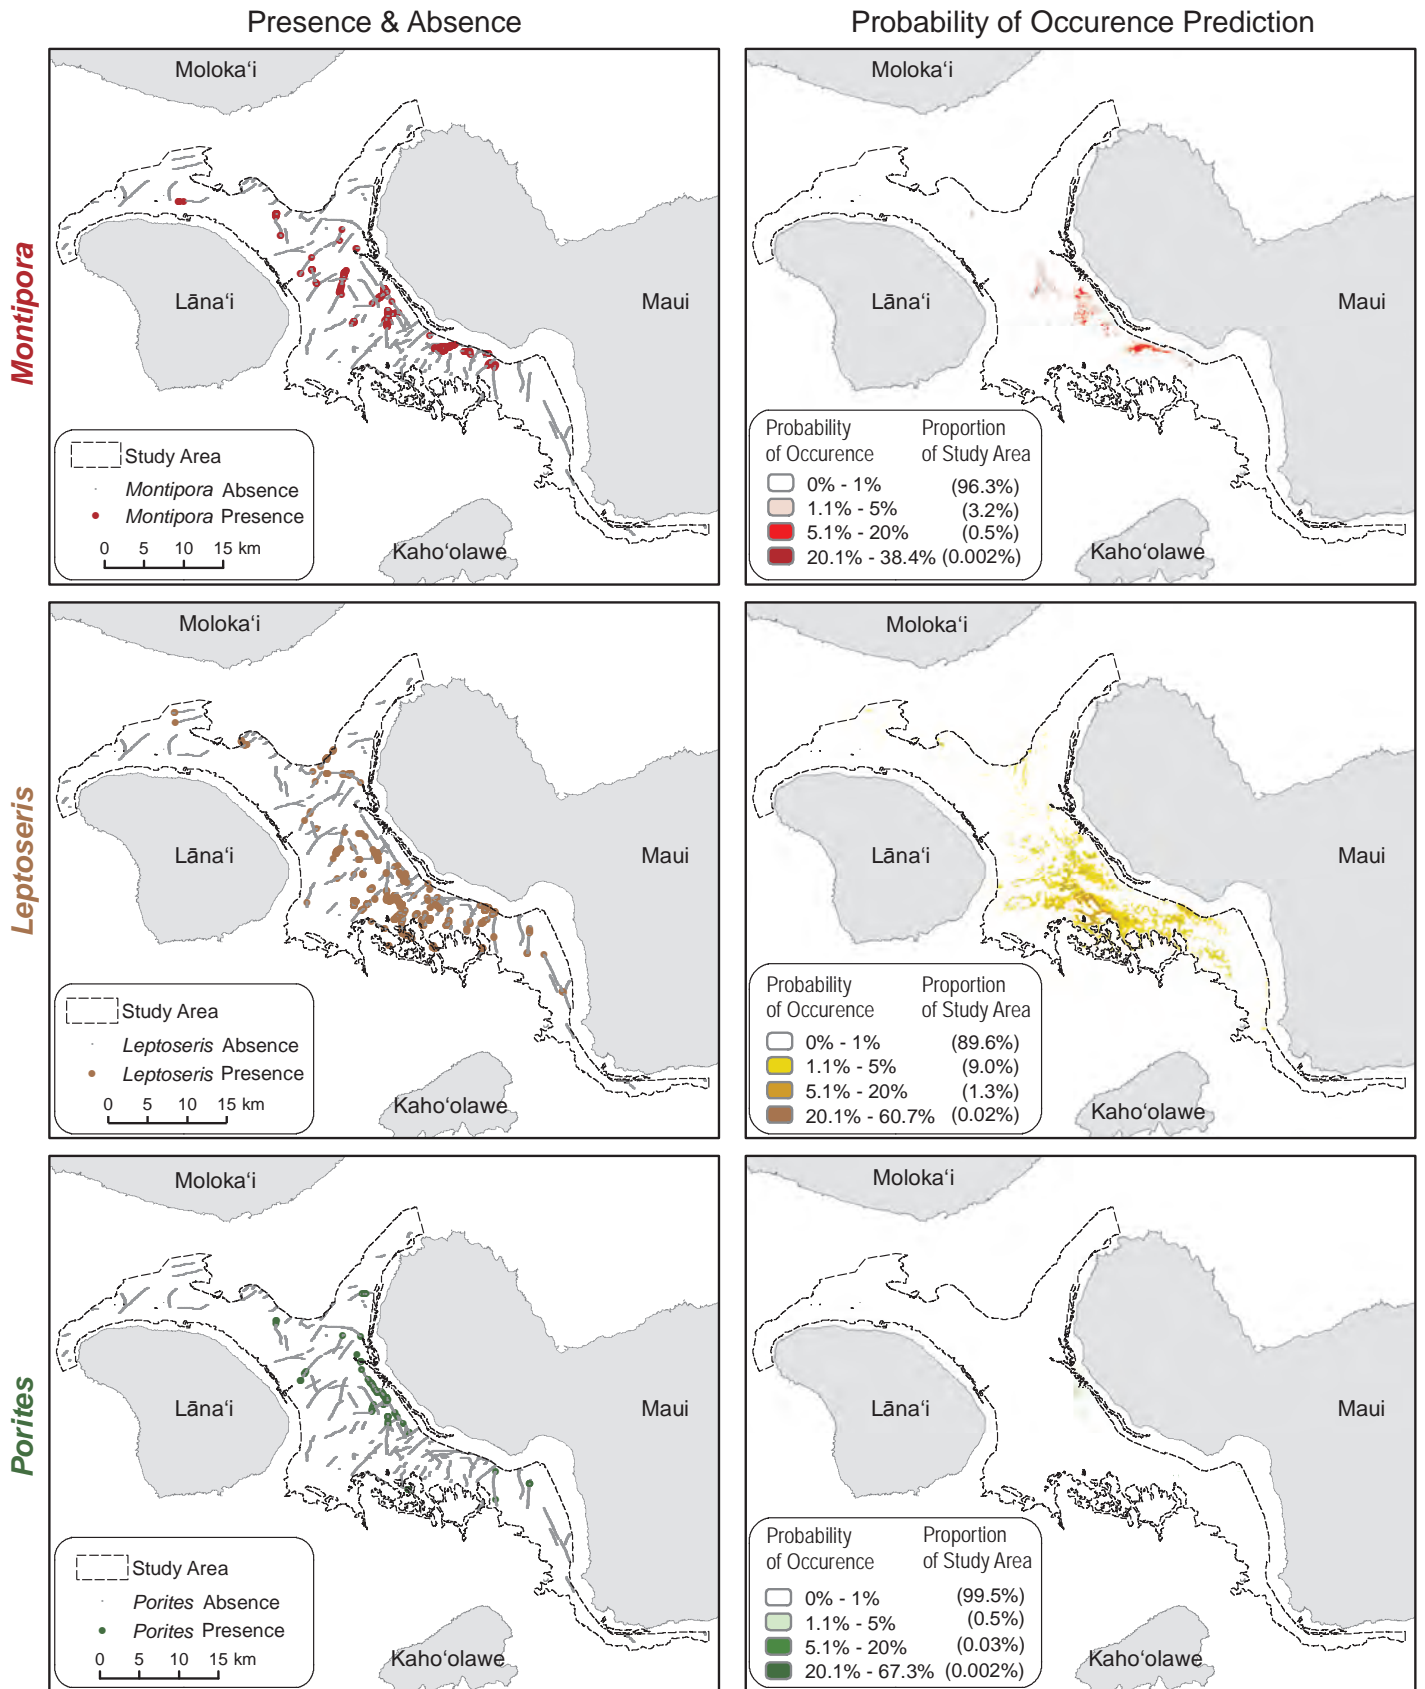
Presence & Absence

Probability of Occurence Prediction

Montipora

Moloka‘i

Lāna‘i

Maui

Kaho‘olawe

Study Area

Montipora Absence

Montipora Presence

0 5 10 15 km

Moloka‘i

Lāna‘i

Maui

Kaho‘olawe

| Probability of Occurence | Proportion of Study Area |
|---|---|
| 0% - 1% | (96.3%) |
| 1.1% - 5% | (3.2%) |
| 5.1% - 20% | (0.5%) |
| 20.1% - 38.4% | (0.002%) |

Leptoseris

Moloka‘i

Lāna‘i

Maui

Kaho‘olawe

Study Area

Leptoseris Absence

Leptoseris Presence

0 5 10 15 km

Moloka‘i

Lāna‘i

Maui

Kaho‘olawe

| Probability of Occurence | Proportion of Study Area |
|---|---|
| 0% - 1% | (89.6%) |
| 1.1% - 5% | (9.0%) |
| 5.1% - 20% | (1.3%) |
| 20.1% - 60.7% | (0.02%) |

Porites

Moloka‘i

Lāna‘i

Maui

Kaho‘olawe

Study Area

Porites Absence

Porites Presence

0 5 10 15 km

Moloka‘i

Lāna‘i

Maui

Kaho‘olawe

| Probability of Occurence | Proportion of Study Area |
|---|---|
| 0% - 1% | (99.5%) |
| 1.1% - 5% | (0.5%) |
| 5.1% - 20% | (0.03%) |
| 20.1% - 67.3% | (0.002%) |